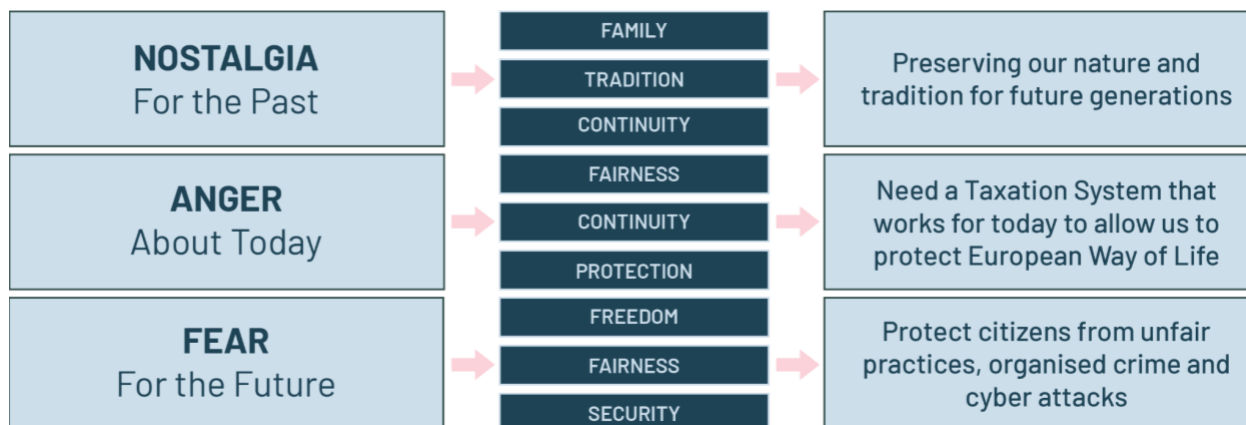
NOSTALGIA
For the Past

FAMILY
TRADITION
CONTINUITY

Preserving our nature and tradition for future generations

ANGER
About Today

FAIRNESS
CONTINUITY
PROTECTION

Need a Taxation System that works for today to allow us to protect European Way of Life

FEAR
For the Future

FREEDOM
FAIRNESS
SECURITY

Protect citizens from unfair practices, organised crime and cyber attacks